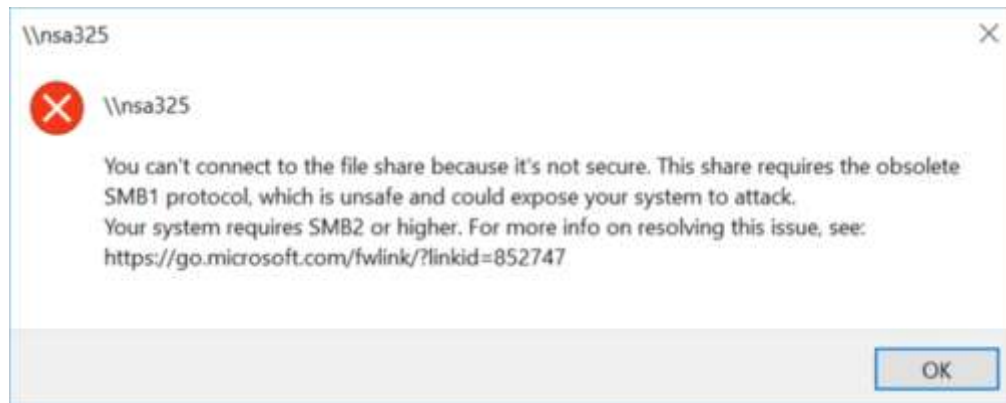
\\nsa325

\\nsa325

You can't connect to the file share because it's not secure. This share requires the obsolete SMB1 protocol, which is unsafe and could expose your system to attack.
Your system requires SMB2 or higher. For more info on resolving this issue, see:
https://go.microsoft.com/fwlink/?linkid=852747

OK